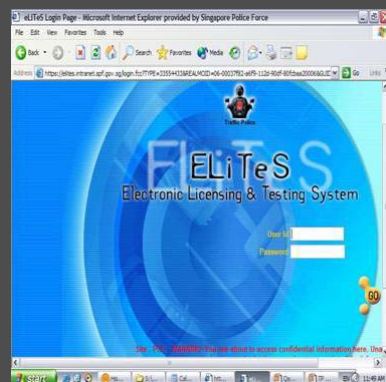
eLiTeS Login Page - Microsoft Internet Explorer provided by Singapore Police Force

File Edit View Favorites Tools Help

Back Search Favorites Media

Address https://elites.intranet.spf.gov.sg/login.fcc?TYPE=33554433&REALMOID=06-00037f82-a6f9-112d-90df-80fdaa20006&GUID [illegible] Go Links

Traffic Police

ELiTeS

ELiTeS
Electronic Licensing & Testing System

User Id

Password

GO

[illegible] WARNING: You are about to access confidential information here. Una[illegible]

start

11:49 AM